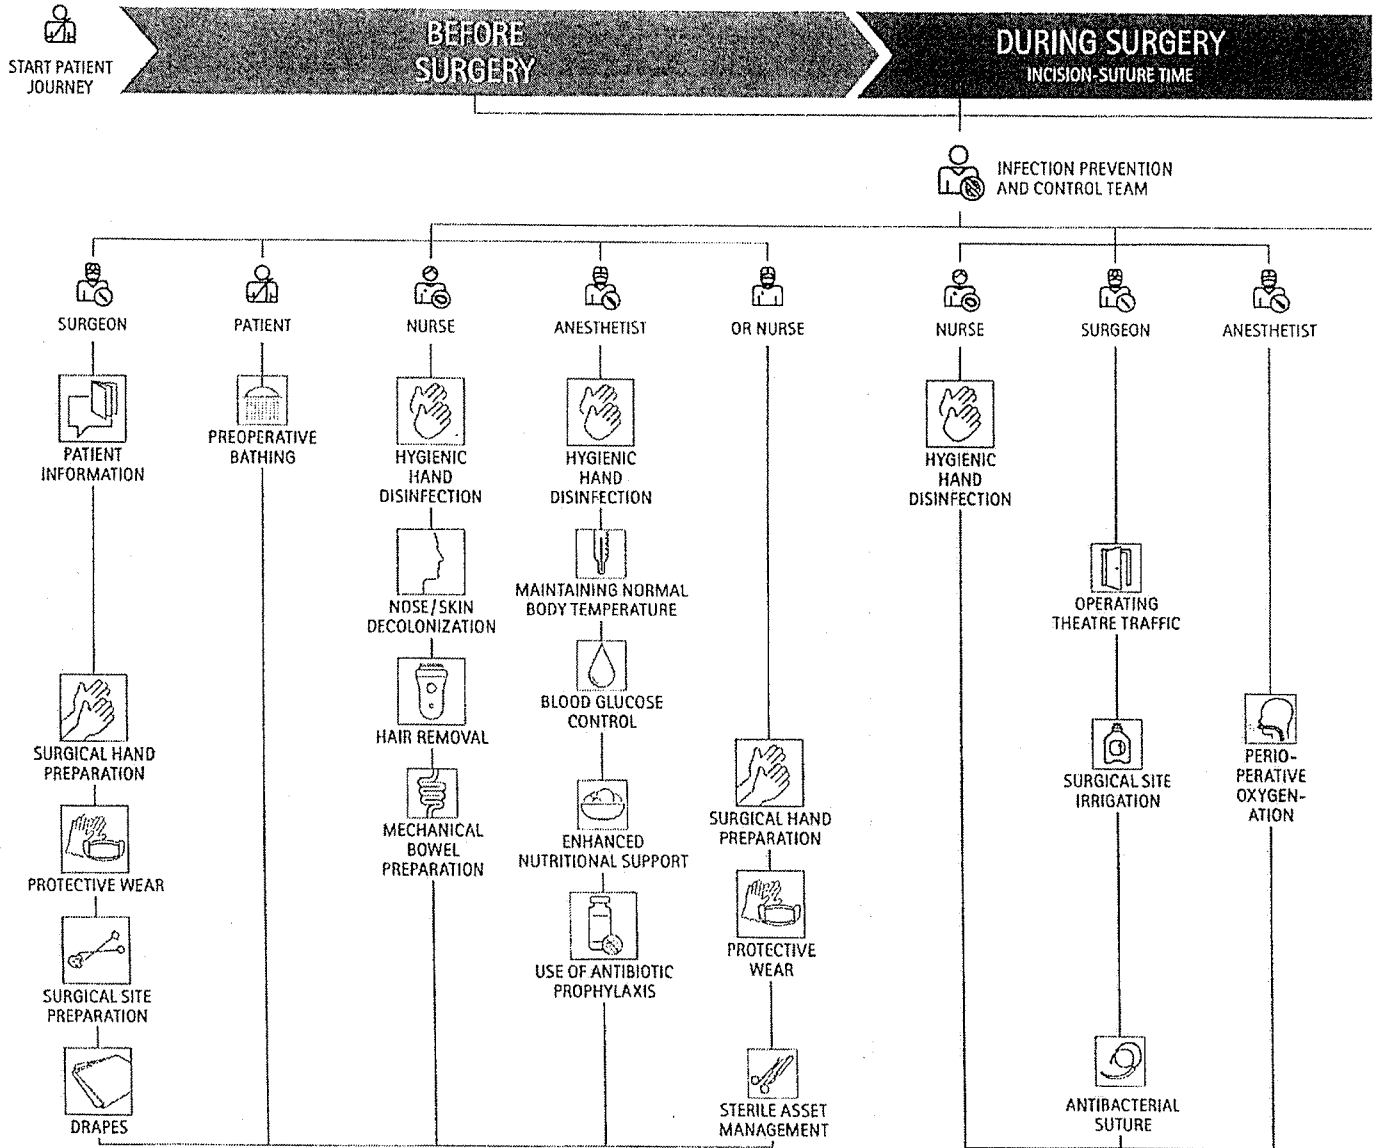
START PATIENT JOURNEY

BEFORE SURGERY

DURING SURGERY
INCISION-SUTURE TIME

INFECTION PREVENTION AND CONTROL TEAM

SURGEON

PATIENT INFORMATION

SURGICAL HAND PREPARATION

PROTECTIVE WEAR

SURGICAL SITE PREPARATION

DRAPES

PATIENT

PREOPERATIVE BATHING

NURSE

HYGIENIC HAND DISINFECTION

NOSE/SKIN DECOLONIZATION

HAIR REMOVAL

MECHANICAL BOWEL PREPARATION

ANESTHETIST

HYGIENIC HAND DISINFECTION

MAINTAINING NORMAL BODY TEMPERATURE

BLOOD GLUCOSE CONTROL

ENHANCED NUTRITIONAL SUPPORT

USE OF ANTIBIOTIC PROPHYLAXIS

OR NURSE

SURGICAL HAND PREPARATION

PROTECTIVE WEAR

STERILE ASSET MANAGEMENT

NURSE

HYGIENIC HAND DISINFECTION

SURGEON

OPERATING THEATRE TRAFFIC

SURGICAL SITE IRRIGATION

ANTIBACTERIAL SUTURE

ANESTHETIST

PERIOPERATIVE OXYGENATION